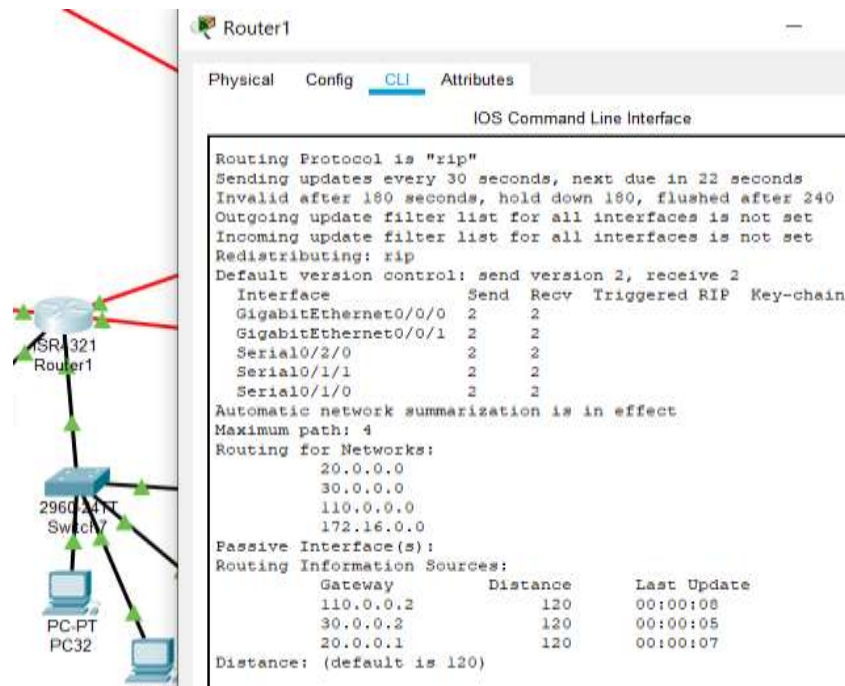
ISR4321
Router1

2960-24TT
Switch7

PC-PT
PC32

Router1

Physical Config CLI Attributes

IOS Command Line Interface

Routing Protocol is "rip"
Sending updates every 30 seconds, next due in 22 seconds
Invalid after 180 seconds, hold down 180, flushed after 240
Outgoing update filter list for all interfaces is not set
Incoming update filter list for all interfaces is not set
Redistributing: rip
Default version control: send version 2, receive 2

| Interface | Send | Recv | Triggered RIP | Key-chain |
|---|---|---|---|---|
| GigabitEthernet0/0/0 | 2 | 2 | | |
| GigabitEthernet0/0/1 | 2 | 2 | | |
| Serial0/2/0 | 2 | 2 | | |
| Serial0/1/1 | 2 | 2 | | |
| Serial0/1/0 | 2 | 2 | | |

Automatic network summarization is in effect
Maximum path: 4
Routing for Networks:
20.0.0.0
30.0.0.0
110.0.0.0
172.16.0.0
Passive Interface(s):
Routing Information Sources:

| Gateway | Distance | Last Update |
|---|---|---|
| 110.0.0.2 | 120 | 00:00:08 |
| 30.0.0.2 | 120 | 00:00:05 |
| 20.0.0.1 | 120 | 00:00:07 |

Distance: (default is 120)